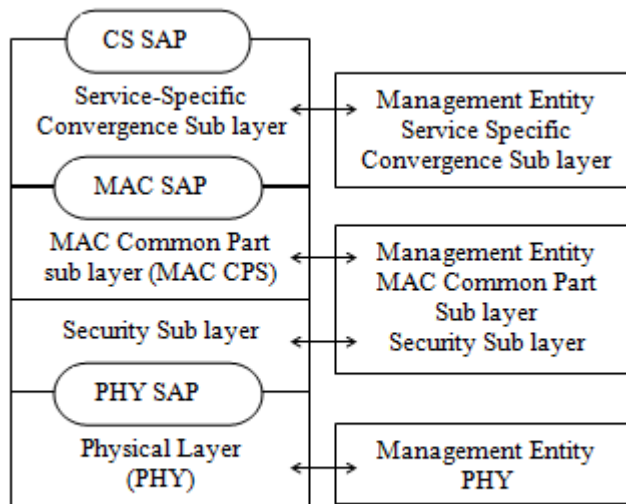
CS SAP

Service-Specific Convergence Sub layer

Management Entity Service Specific Convergence Sub layer

MAC SAP

MAC Common Part sub layer (MAC CPS)

Management Entity MAC Common Part Sub layer Security Sub layer

Security Sub layer

PHY SAP

Physical Layer (PHY)

Management Entity PHY